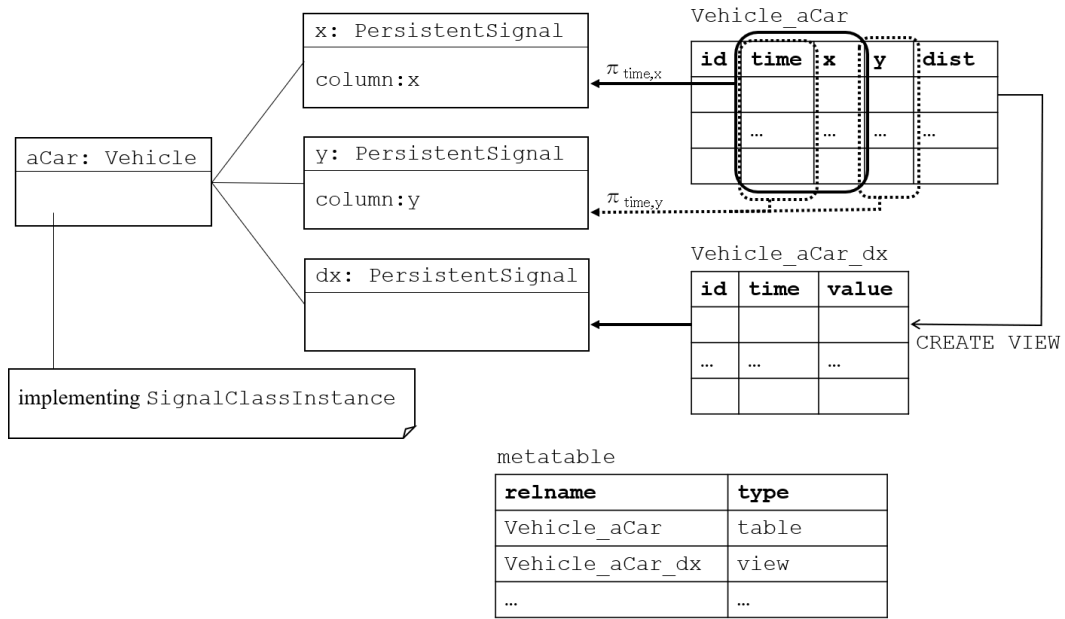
x: PersistentSignal

column:x

Vehicle_aCar

| id | time | x | y | dist |
|---|---|---|---|---|
| | | | | |
| | … | … | … | … |
| | | | | |

$\pi_{\text{time,x}}$

aCar: Vehicle

y: PersistentSignal

column:y

$\pi_{\text{time,y}}$

dx: PersistentSignal

Vehicle_aCar_dx

| id | time | value |
|---|---|---|
| | | |
| … | … | … |
| | | |

CREATE VIEW

implementing SignalClassInstance

metatable

| relname | type |
|---|---|
| Vehicle_aCar | table |
| Vehicle_aCar_dx | view |
| … | … |